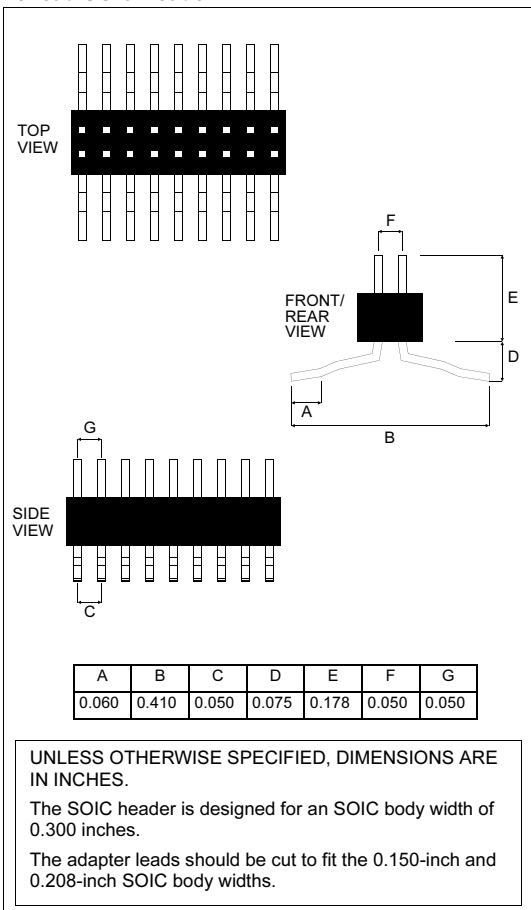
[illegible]

TOP VIEW

F

FRONT/ REAR VIEW

E

D

A

B

G

SIDE VIEW

C

| A | B | C | D | E | F | G |
|---|---|---|---|---|---|---|
| 0.060 | 0.410 | 0.050 | 0.075 | 0.178 | 0.050 | 0.050 |

UNLESS OTHERWISE SPECIFIED, DIMENSIONS ARE IN INCHES.

The SOIC header is designed for an SOIC body width of 0.300 inches.

The adapter leads should be cut to fit the 0.150-inch and 0.208-inch SOIC body widths.